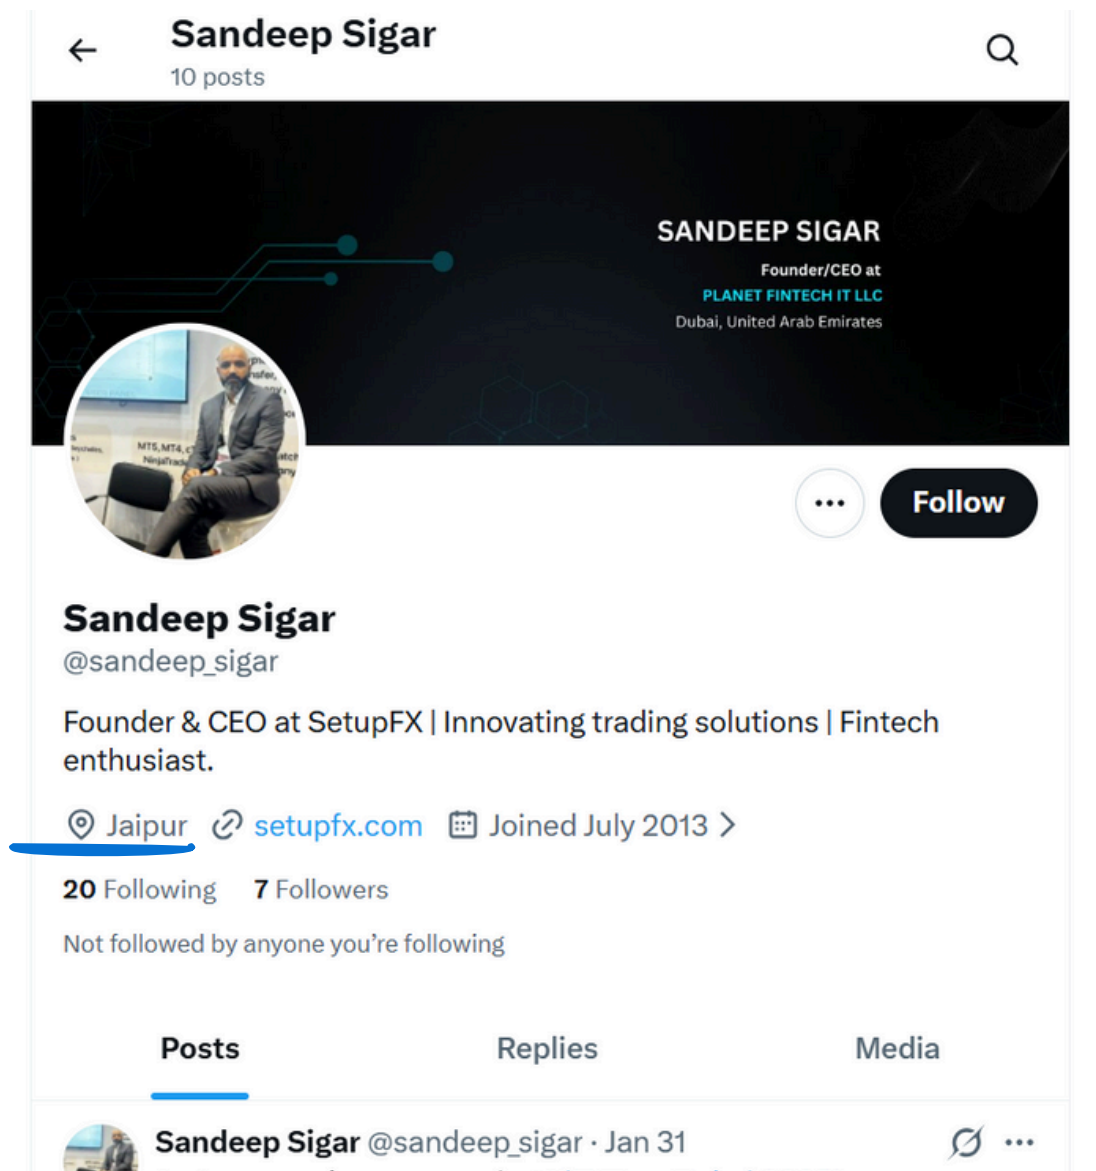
Sandeep Sigar
10 posts

SANDEEP SIGAR
Founder/CEO at
PLANET FINTECH IT LLC
Dubai, United Arab Emirates

MT5, MT4,
NinjaTrad

Follow

Sandeep Sigar
@sandeep_sigar

Founder & CEO at SetupFX | Innovating trading solutions | Fintech enthusiast.

Jaipur setupfx.com Joined July 2013

20 Following 7 Followers

Not followed by anyone you're following

Posts Replies Media

Sandeep Sigar @sandeep_sigar · Jan 31